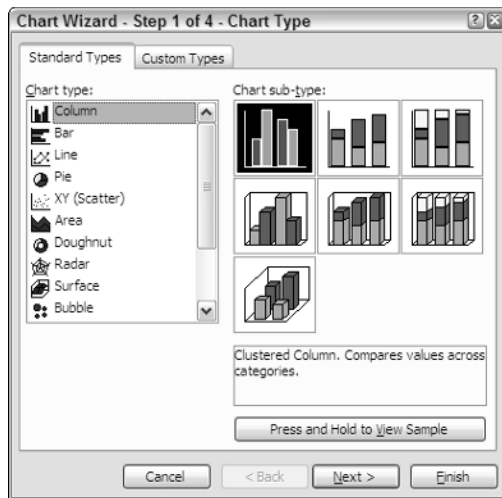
Chart Wizard - Step 1 of 4 - Chart Type

Standard Types
Custom Types

Chart type:
Column
Bar
Line
Pie
XY (Scatter)
Area
Doughnut
Radar
Surface
Bubble

Chart sub-type:

Clustered Column. Compares values across categories.

Press and Hold to View Sample

Cancel
< Back
Next >
Finish